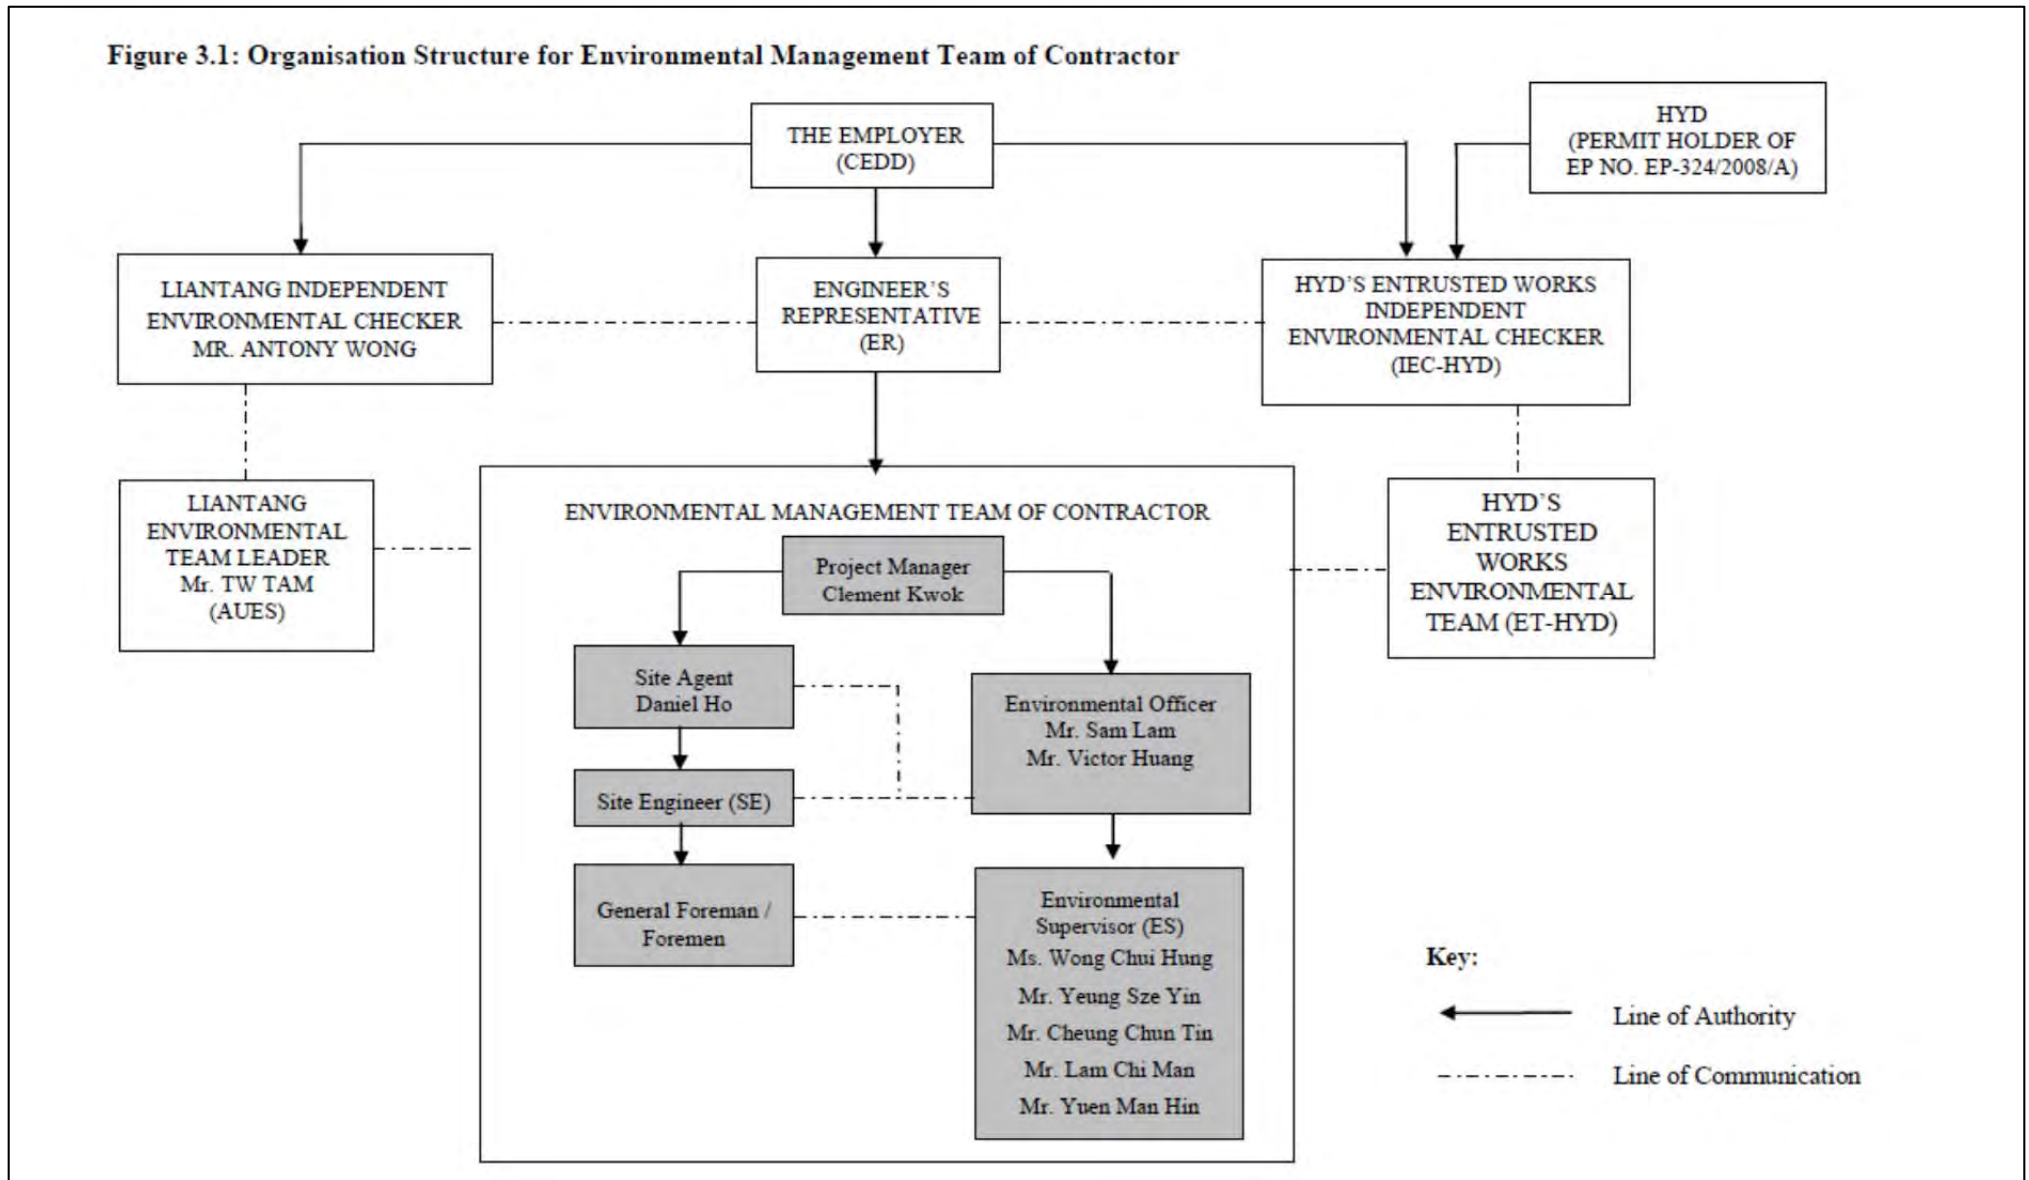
Figure 3.1: Organisation Structure for Environmental Management Team of Contractor

THE EMPLOYER (CEDD)

HYD (PERMIT HOLDER OF EP NO. EP-324/2008/A)

LIANTANG INDEPENDENT ENVIRONMENTAL CHECKER MR. ANTONY WONG

ENGINEER'S REPRESENTATIVE (ER)

HYD'S ENTRUSTED WORKS INDEPENDENT ENVIRONMENTAL CHECKER (IEC-HYD)

LIANTANG ENVIRONMENTAL TEAM LEADER Mr. TW TAM (AUES)

ENVIRONMENTAL MANAGEMENT TEAM OF CONTRACTOR

Project Manager Clement Kwok

HYD'S ENTRUSTED WORKS ENVIRONMENTAL TEAM (ET-HYD)

Site Agent Daniel Ho

Environmental Officer Mr. Sam Lam Mr. Victor Huang

Site Engineer (SE)

General Foreman / Foremen

Environmental Supervisor (ES) Ms. Wong Chui Hung Mr. Yeung Sze Yin Mr. Cheung Chun Tin Mr. Lam Chi Man Mr. Yuen Man Hin

Key:

Line of Authority

Line of Communication